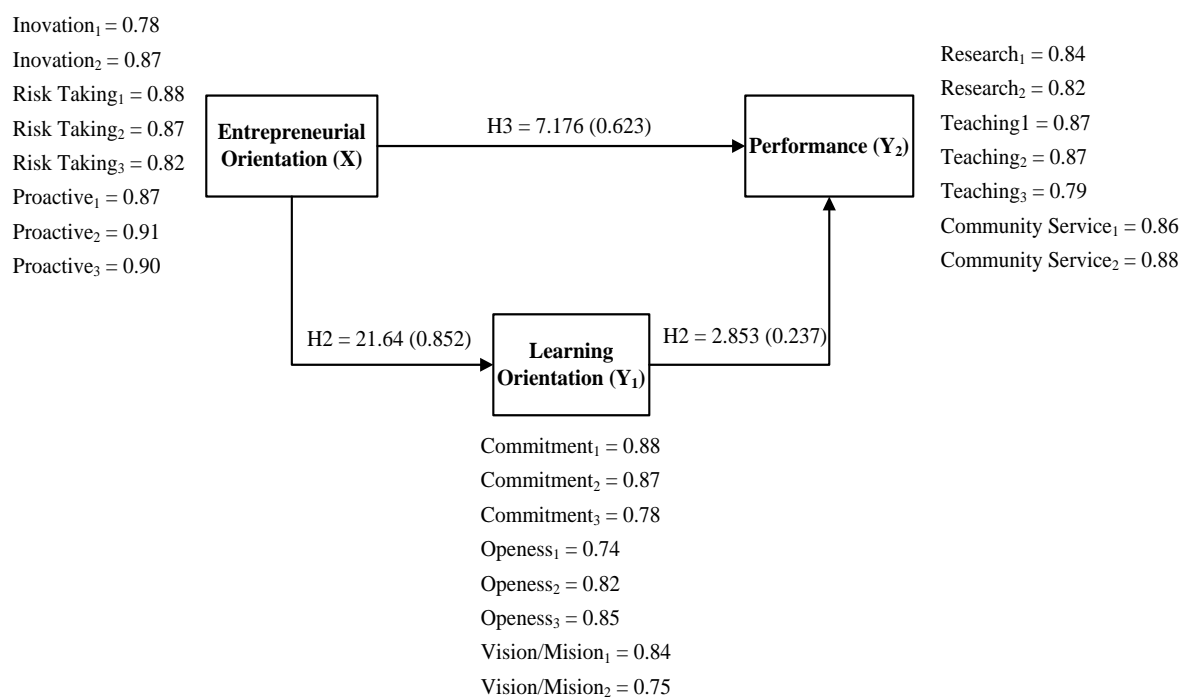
Inovation$_1$ = 0.78
Inovation$_2$ = 0.87
Risk Taking$_1$ = 0.88
Risk Taking$_2$ = 0.87
Risk Taking$_3$ = 0.82
Proactive$_1$ = 0.87
Proactive$_2$ = 0.91
Proactive$_3$ = 0.90

Entrepreneurial Orientation (X)

H3 = 7.176 (0.623)

Performance (Y$_2$)

Research$_1$ = 0.84
Research$_2$ = 0.82
Teaching1 = 0.87
Teaching$_2$ = 0.87
Teaching$_3$ = 0.79
Community Service$_1$ = 0.86
Community Service$_2$ = 0.88

H2 = 21.64 (0.852)

Learning Orientation (Y$_1$)

H2 = 2.853 (0.237)

Commitment$_1$ = 0.88
Commitment$_2$ = 0.87
Commitment$_3$ = 0.78
Openess$_1$ = 0.74
Openess$_2$ = 0.82
Openess$_3$ = 0.85
Vision/Mision$_1$ = 0.84
Vision/Mision$_2$ = 0.75